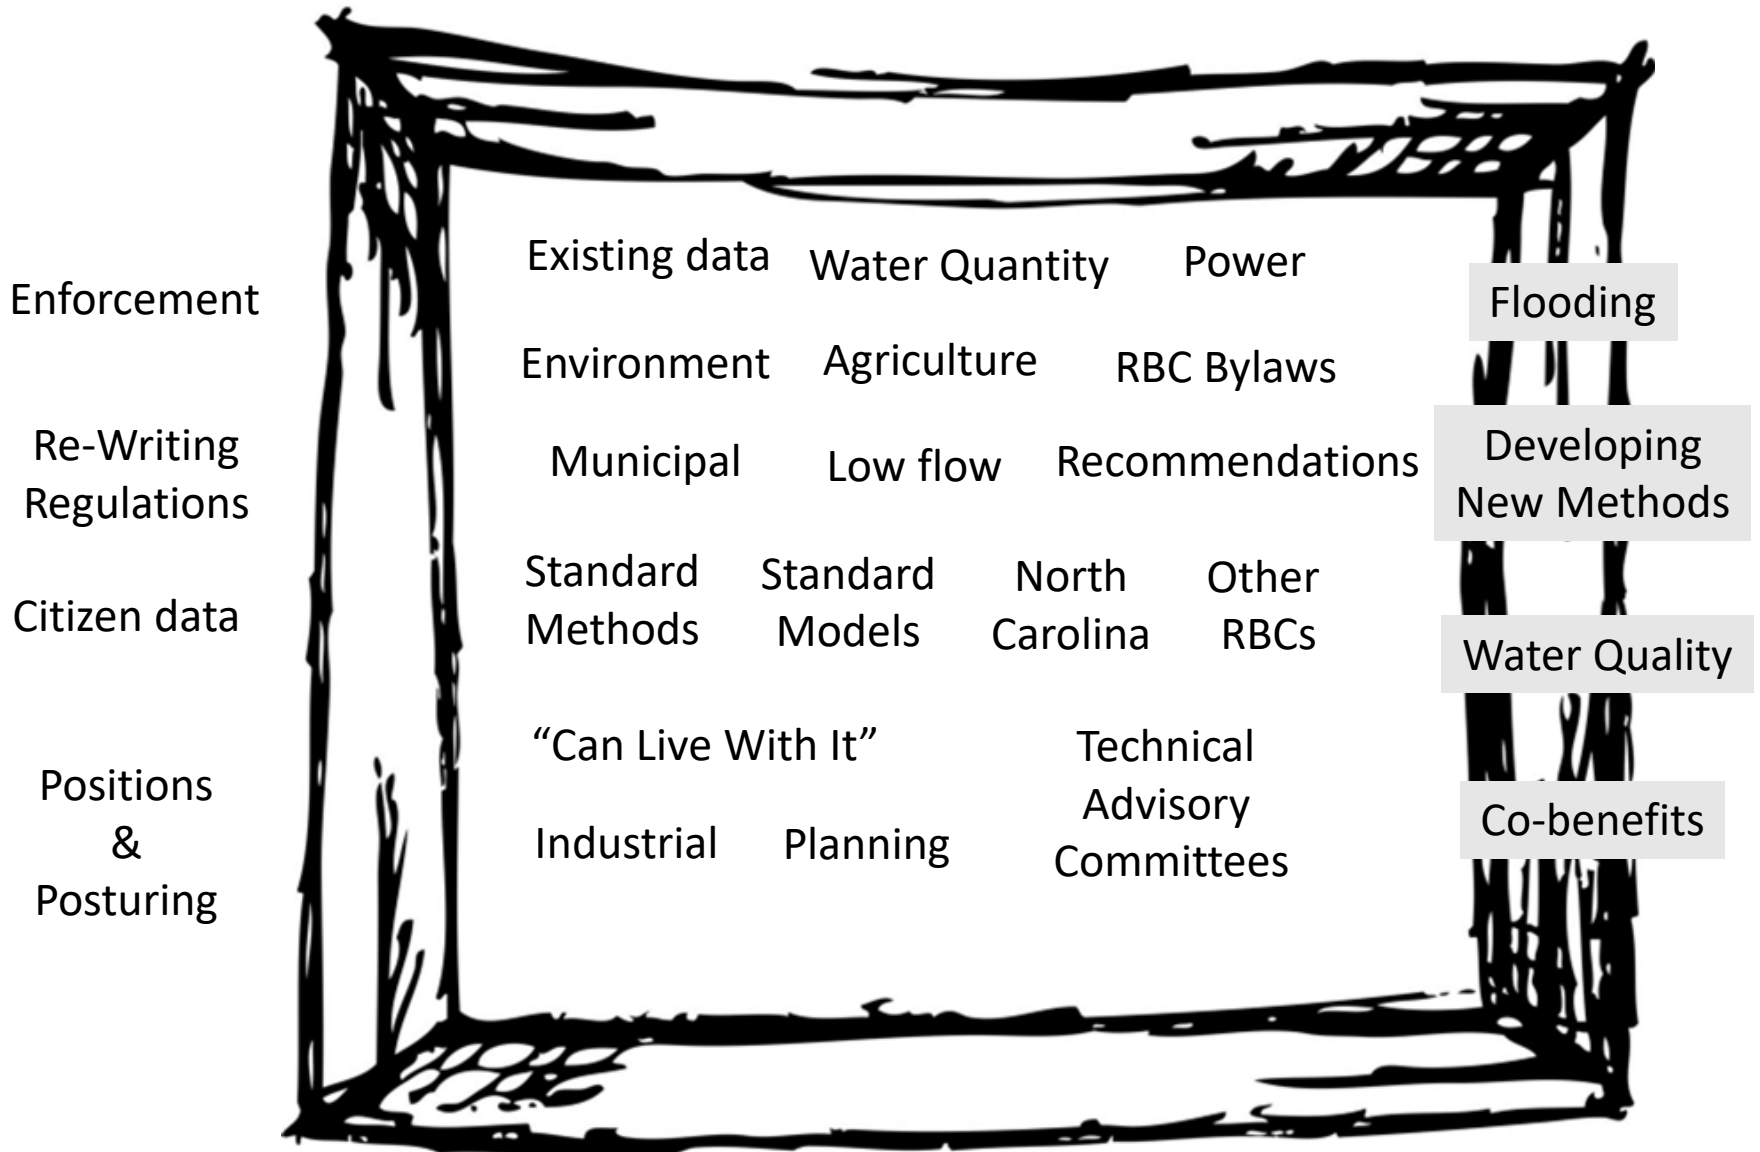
Enforcement

Re-Writing Regulations

Citizen data

Positions & Posturing

Existing data

Water Quantity

Power

Environment

Agriculture

RBC Bylaws

Municipal

Low flow

Recommendations

Standard Methods

Standard Models

North Carolina

Other RBCs

"Can Live With It"

Technical Advisory Committees

Industrial

Planning

Flooding

Developing New Methods

Water Quality

Co-benefits